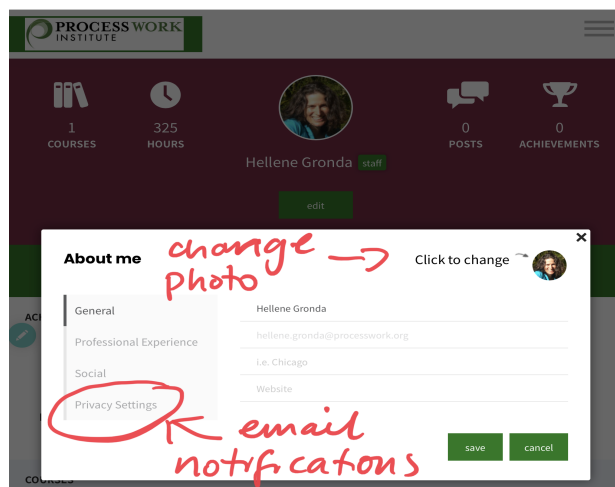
PROCESS WORK INSTITUTE

1
COURSES

325
HOURS

Hellene Gronda staff

0
POSTS

0
ACHIEVEMENTS

edit

About me

change photo

Click to change

General

Professional Experience

Social

Privacy Settings

Hellene Gronda

hellene.gronda@processwork.org

i.e. Chicago

Website

email notifcatons

save

cancel

ACI

COURSES